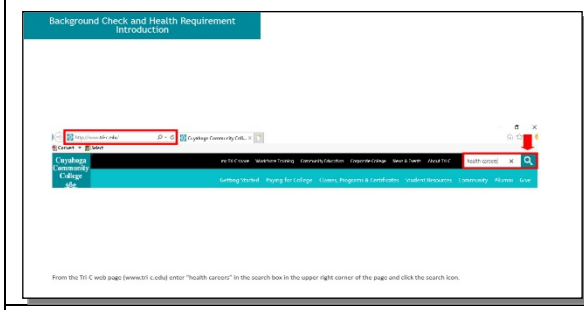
Background Check and Health Requirement Introduction

http://www.tri-c.edu/
Cuyahoga Community Coll...
Convert Select

Cuyahoga Community College

Inside Tri-C | Workforce Training | Community Education | Corporate College | News & Events | About Tri-C
health careers

Getting Started | Paying for College | Classes, Programs & Certificates | Student Resources | Community | Alumni | Give

From the Tri-C web page (www.tri-c.edu) enter "health careers" in the search box in the upper right corner of the page and click the search icon.